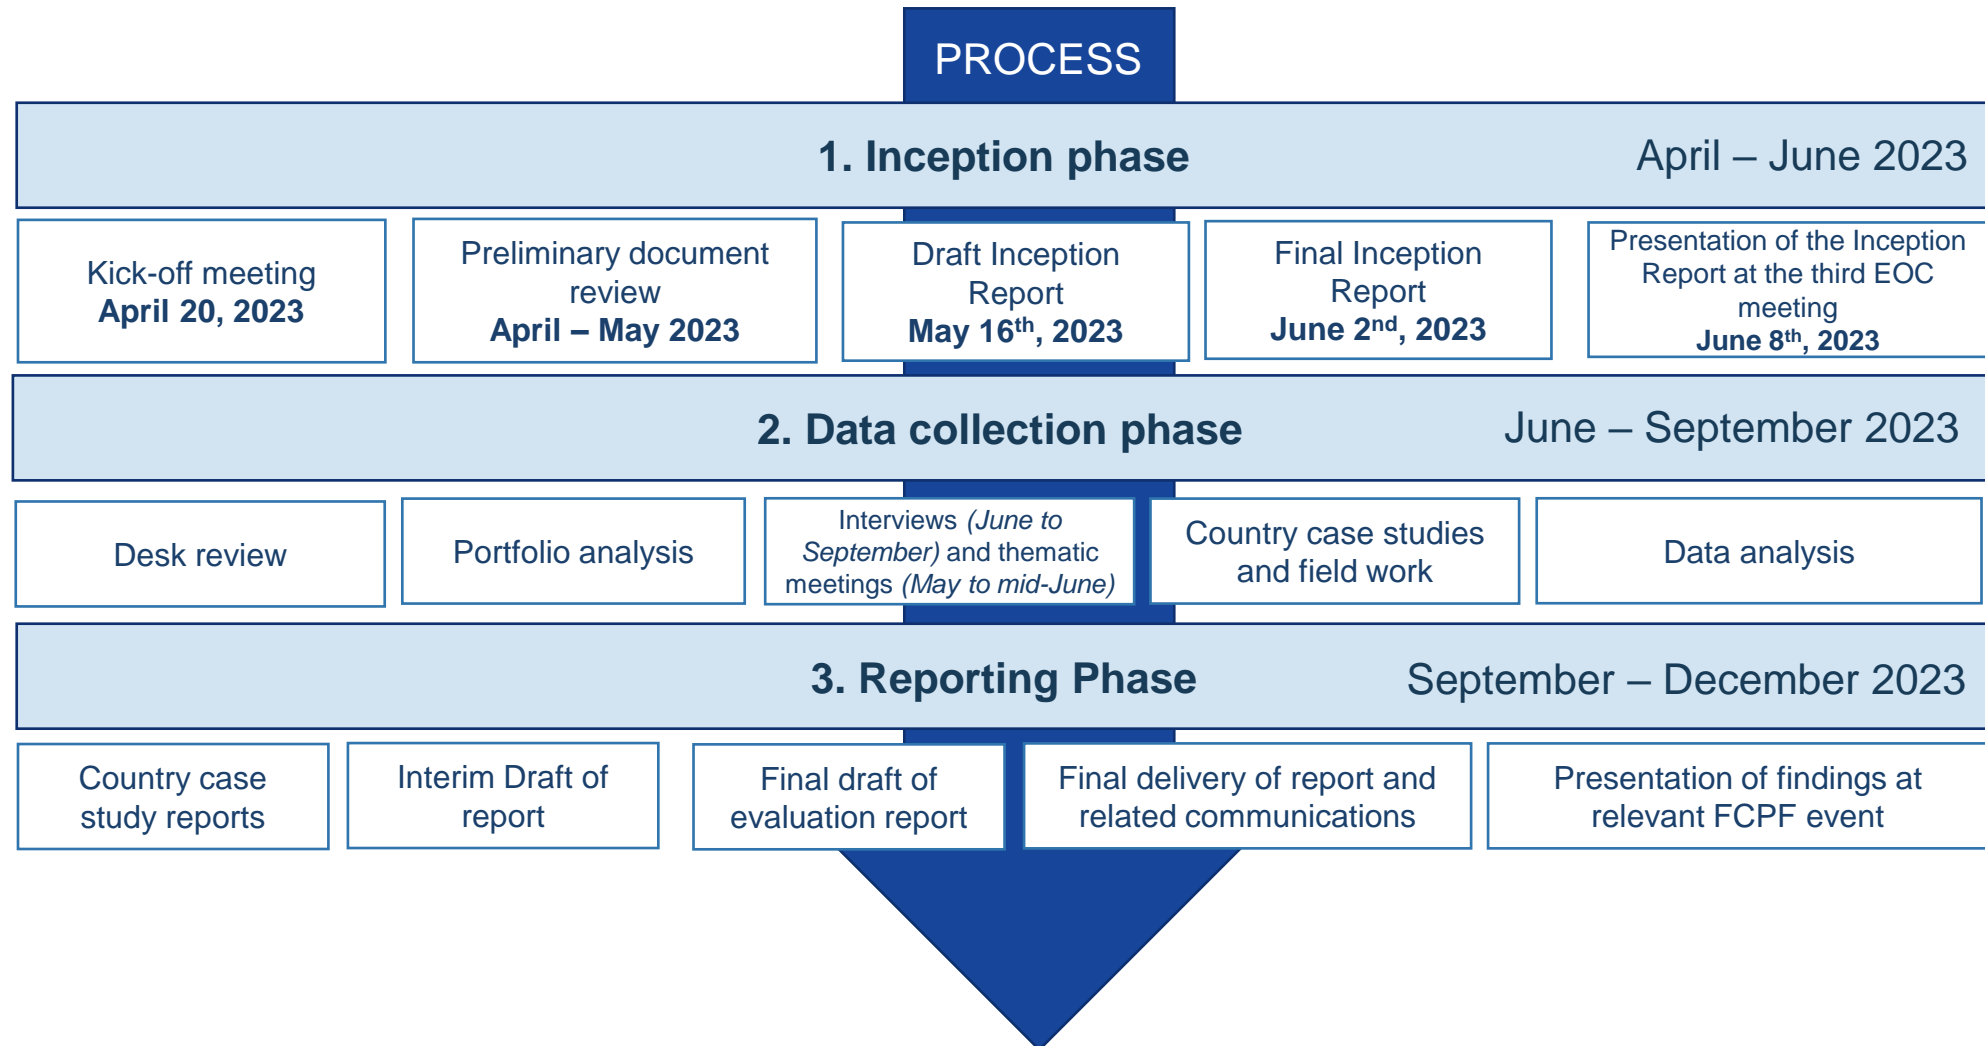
PROCESS

1. Inception phase April – June 2023

Kick-off meeting **April 20, 2023**

Preliminary document review **April – May 2023**

Draft Inception Report **May 16$^{th}$, 2023**

Final Inception Report **June 2$^{nd}$, 2023**

Presentation of the Inception Report at the third EOC meeting **June 8$^{th}$, 2023**

2. Data collection phase June – September 2023

Desk review

Portfolio analysis

Interviews *(June to September)* and thematic meetings *(May to mid-June)*

Country case studies and field work

Data analysis

3. Reporting Phase September – December 2023

Country case study reports

Interim Draft of report

Final draft of evaluation report

Final delivery of report and related communications

Presentation of findings at relevant FCPF event